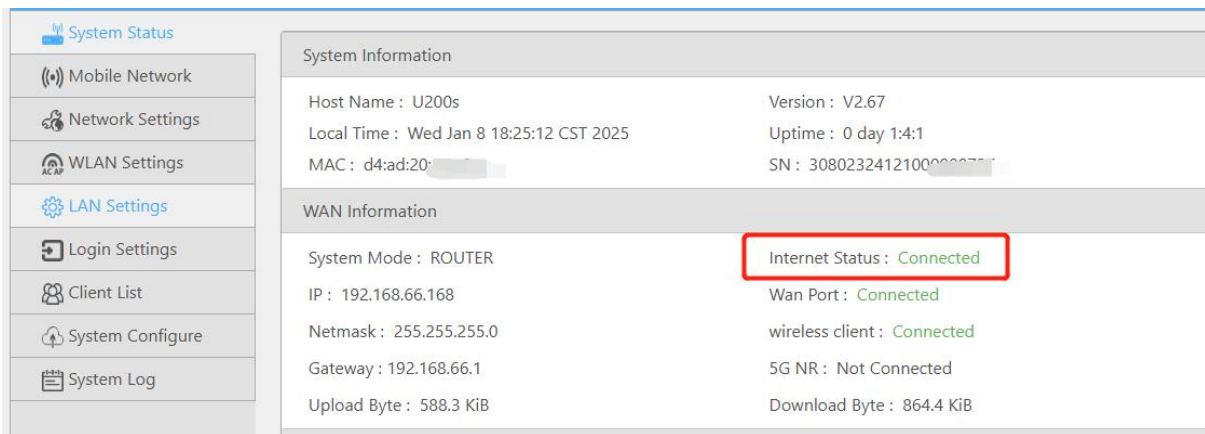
System Status
Mobile Network
Network Settings
WLAN Settings
LAN Settings
Login Settings
Client List
System Configure
System Log

System Information

Host Name : U200s
Version : V2.67
Local Time : Wed Jan 8 18:25:12 CST 2025
Uptime : 0 day 1:4:1
MAC : d4:ad:20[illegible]
SN : 308023241210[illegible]

WAN Information

System Mode : ROUTER
Internet Status : Connected
IP : 192.168.66.168
Wan Port : Connected
Netmask : 255.255.255.0
wireless client : Connected
Gateway : 192.168.66.1
5G NR : Not Connected
Upload Byte : 588.3 KiB
Download Byte : 864.4 KiB